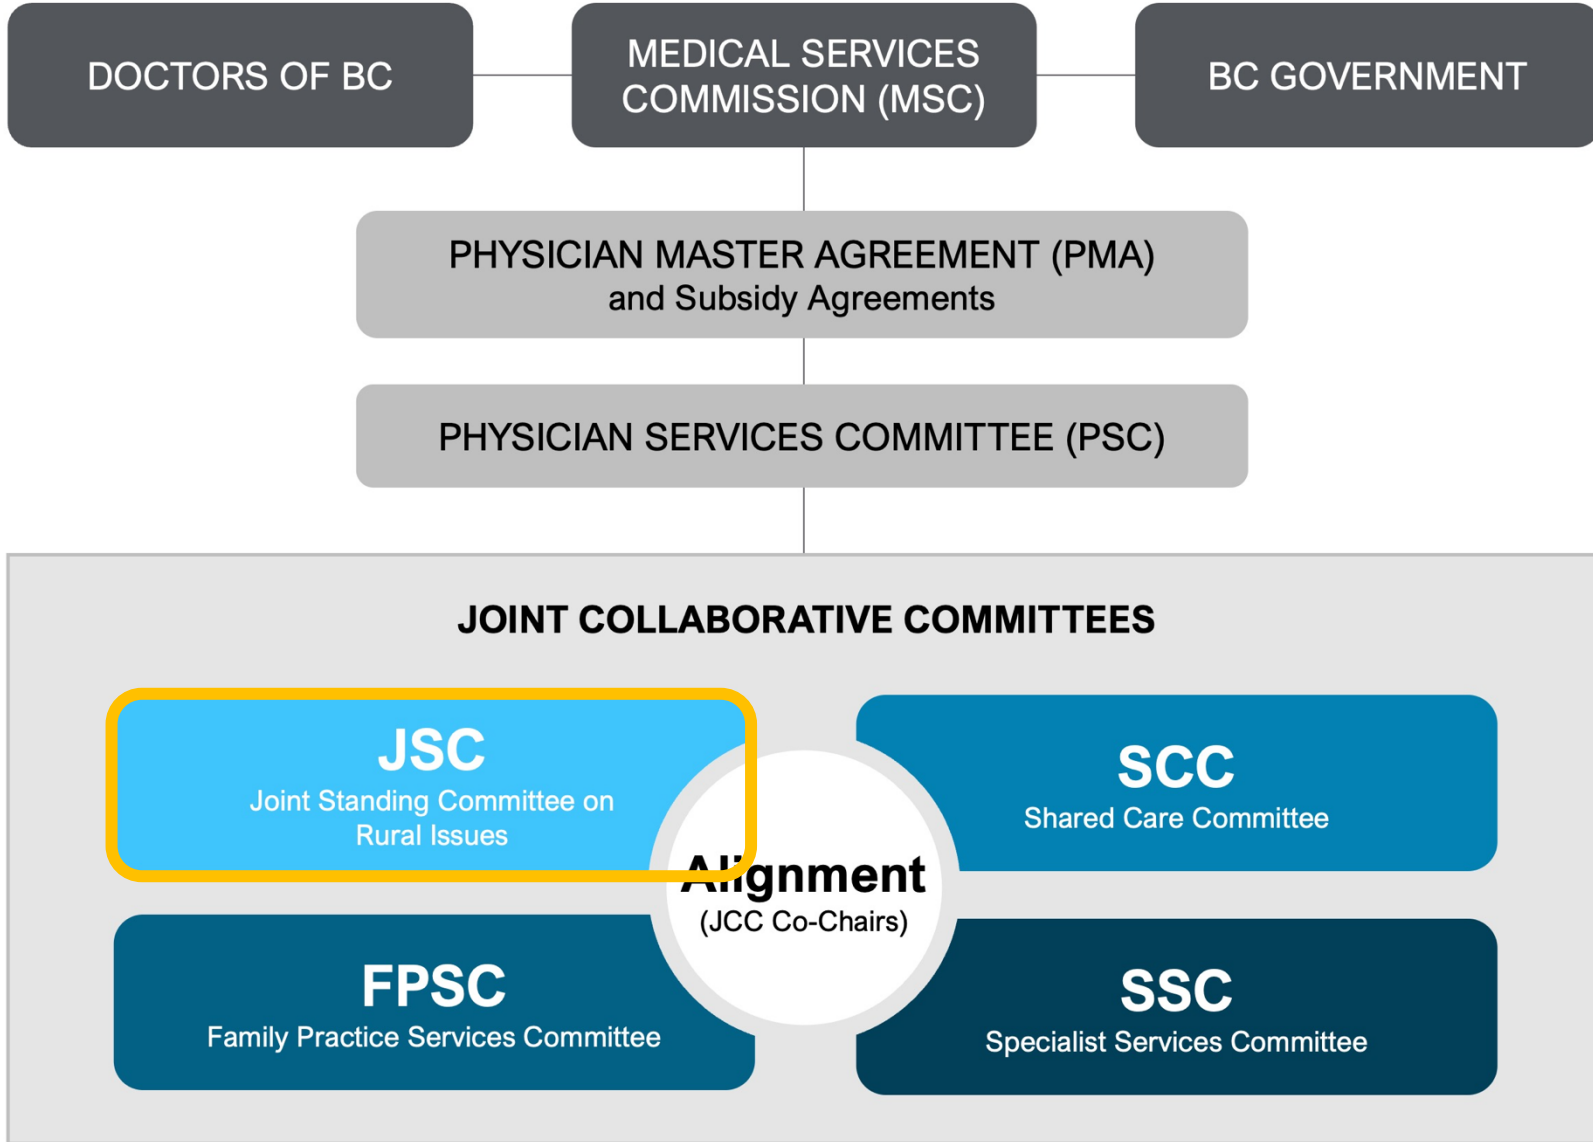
DOCTORS OF BC

MEDICAL SERVICES COMMISSION (MSC)

BC GOVERNMENT

PHYSICIAN MASTER AGREEMENT (PMA)
and Subsidy Agreements

PHYSICIAN SERVICES COMMITTEE (PSC)

JOINT COLLABORATIVE COMMITTEES

JSC
Joint Standing Committee on Rural Issues

SCC
Shared Care Committee

Alignment
(JCC Co-Chairs)

FPSC
Family Practice Services Committee

SSC
Specialist Services Committee